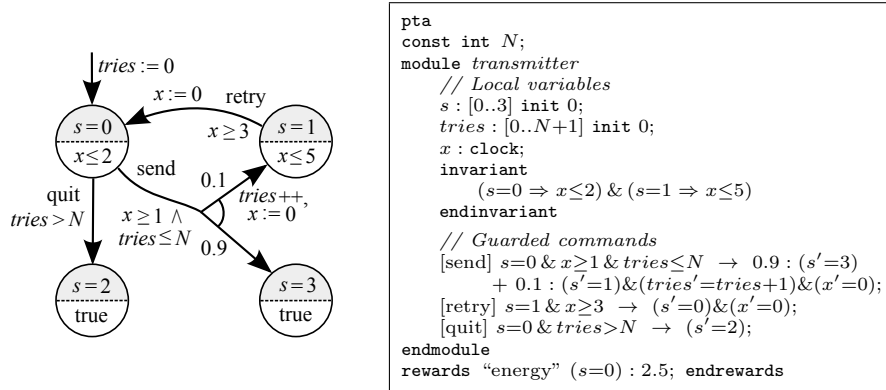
$tries := 0$

$x := 0$ retry

$s=0$

$x\leq 2$

$x\geq 3$

$s=1$

$x\leq 5$

send

0.1

quit

$tries > N$

$x\geq 1 \wedge tries\leq N$

$tries{+}{+},$
$x := 0$

0.9

$s=2$

true

$s=3$

true

pta
const int $N$;
module $transmitter$
// $Local\ variables$
$s : [0..3]$ init 0;
$tries : [0..N{+}1]$ init 0;
$x$ : clock;
invariant
$(s{=}0 \Rightarrow x{\leq}2)\ \&\ (s{=}1 \Rightarrow x{\leq}5)$
endinvariant

// $Guarded\ commands$
[send] $s{=}0\ \&\ x{\geq}1\ \&\ tries{\leq}N \ \rightarrow\ 0.9 : (s'{=}3)$
$+\ 0.1 : (s'{=}1)\&(tries'{=}tries{+}1)\&(x'{=}0)$;
[retry] $s{=}1\ \&\ x{\geq}3 \ \rightarrow\ (s'{=}0)\&(x'{=}0)$;
[quit] $s{=}0\ \&\ tries{>}N \ \rightarrow\ (s'{=}2)$;
endmodule
rewards "energy" $(s{=}0) : 2.5$; endrewards